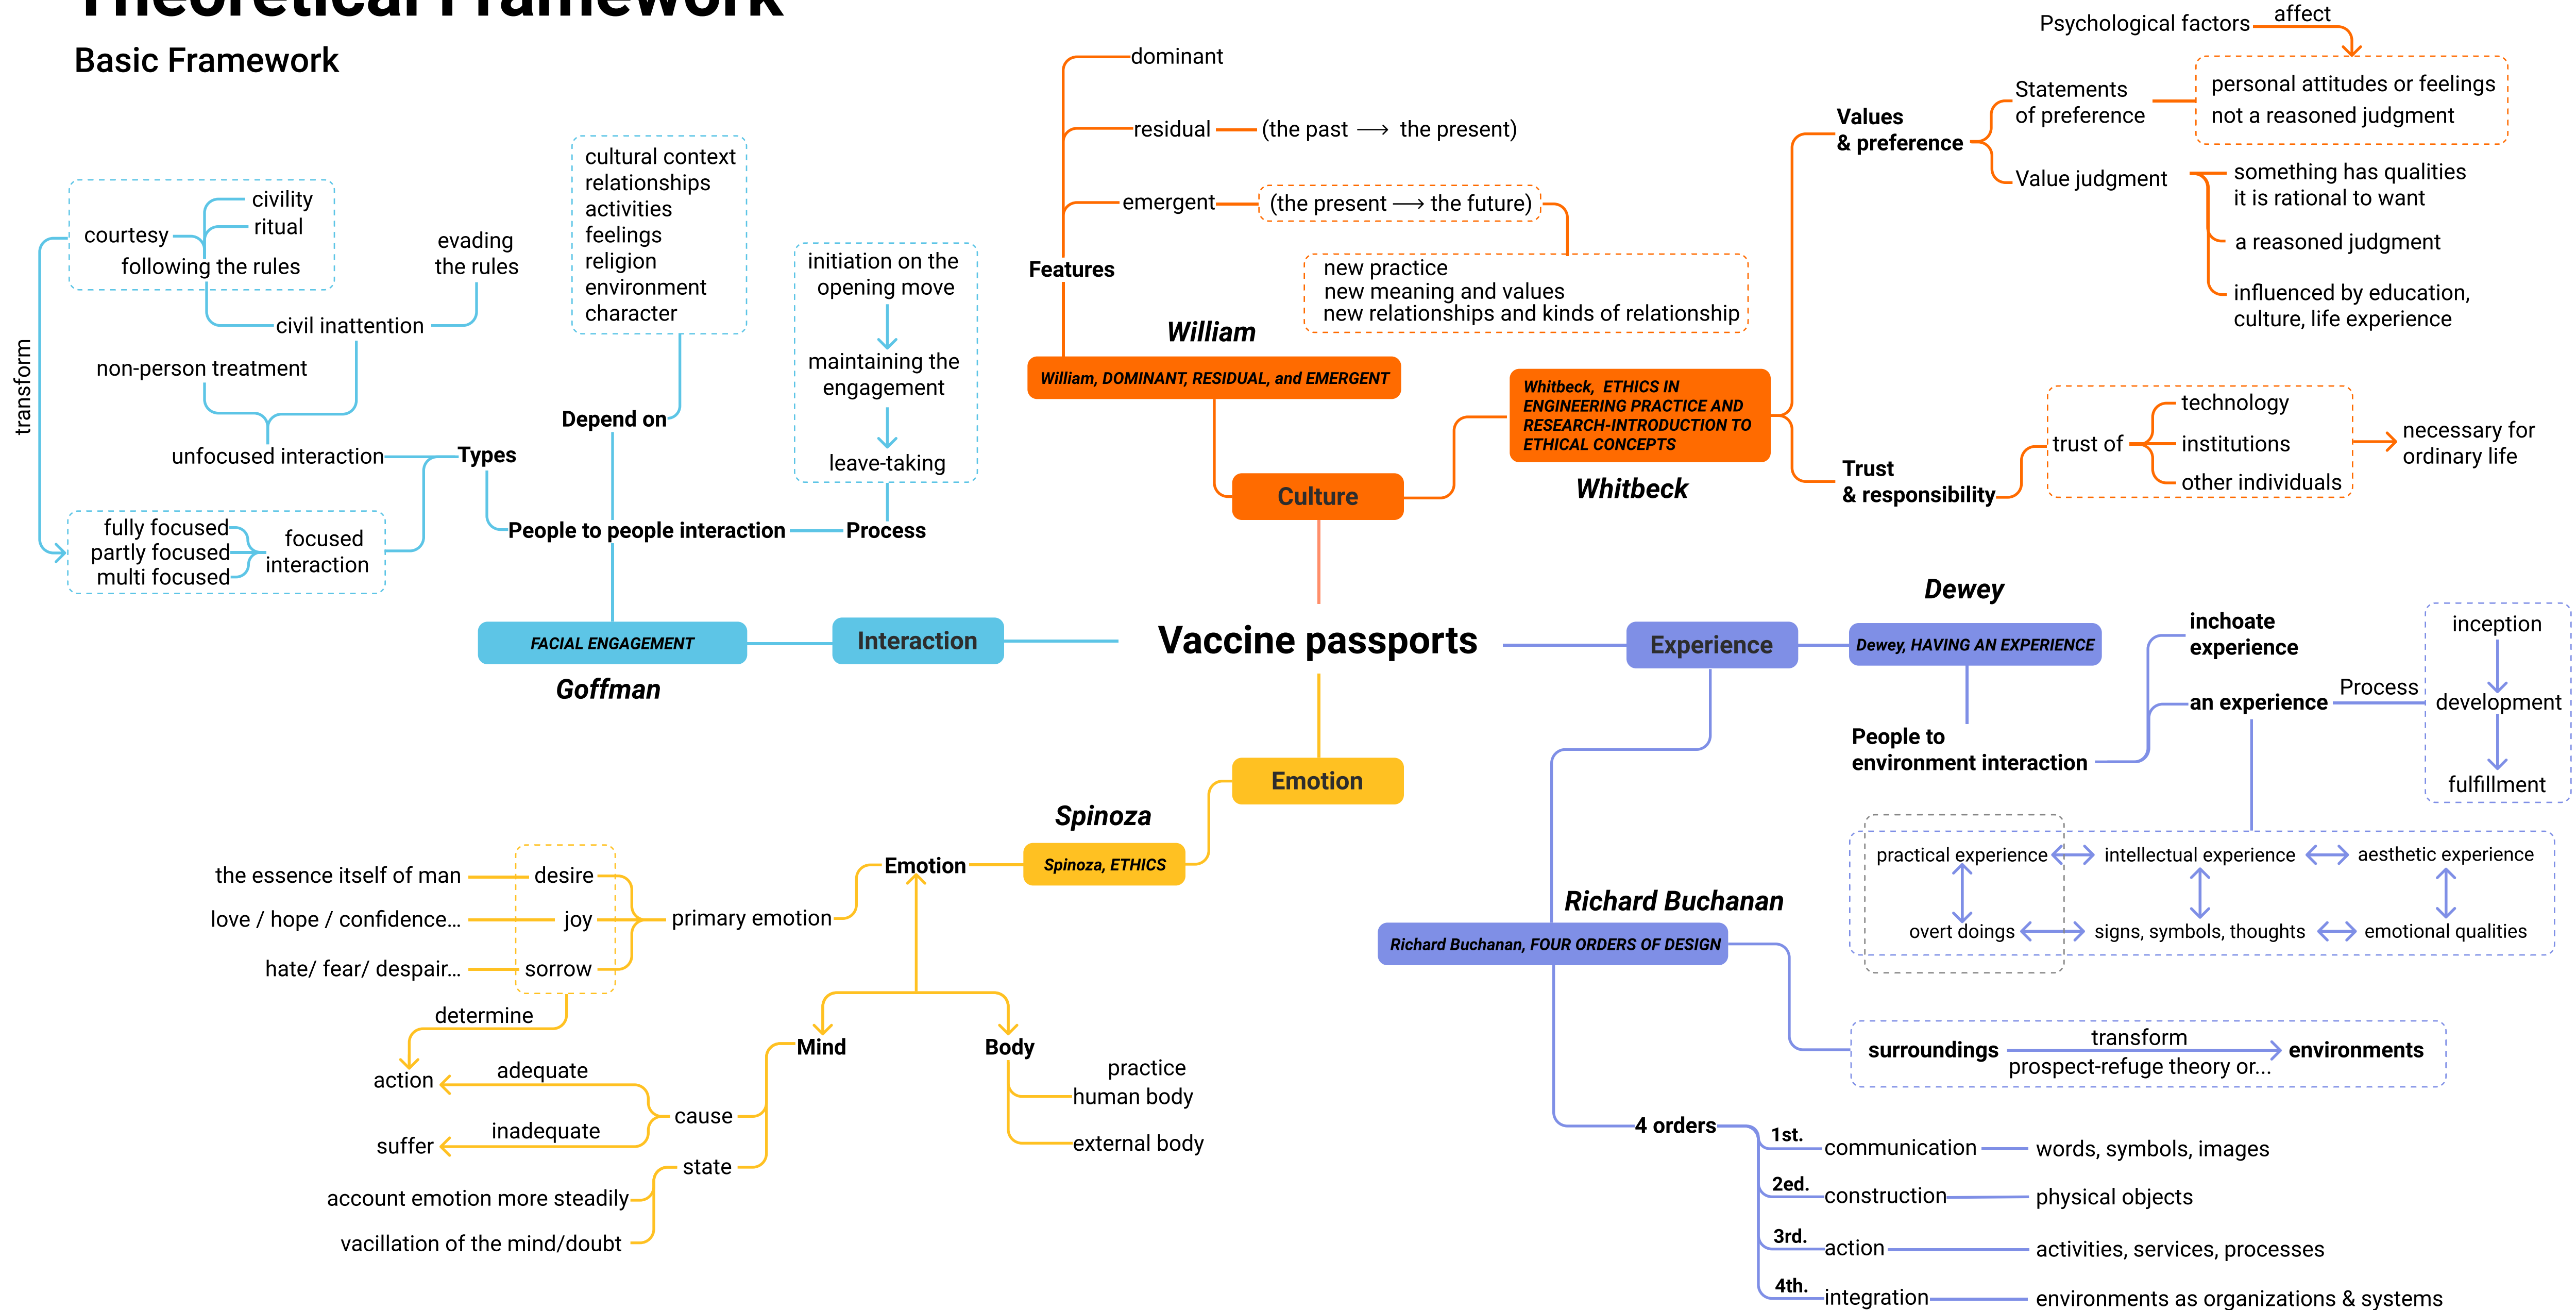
Theoretical Framework

Basic Framework

Vaccine passports

Culture

William, DOMINANT, RESIDUAL, and EMERGENT

William

Features

dominant

residual (the past ⟶ the present)

emergent (the present ⟶ the future)

new practice
new meaning and values
new relationships and kinds of relationship

Whitbeck, ETHICS IN ENGINEERING PRACTICE AND RESEARCH-INTRODUCTION TO ETHICAL CONCEPTS

Whitbeck

Values & preference

Statements of preference

personal attitudes or feelings not a reasoned judgment

Psychological factors affect

Value judgment

something has qualities it is rational to want

a reasoned judgment

influenced by education, culture, life experience

Trust & responsibility

trust of

technology
institutions
other individuals

necessary for ordinary life

Interaction

FACIAL ENGAGEMENT

Goffman

People to people interaction

Types

unfocused interaction

non-person treatment

civil inattention

courtesy

civility
ritual

following the rules

evading the rules

fully focused
partly focused
multi focused

focused interaction

transform

Depend on

cultural context
relationships
activities
feelings
religion
environment
character

Process

initiation on the opening move

maintaining the engagement

leave-taking

Experience

Dewey, HAVING AN EXPERIENCE

Dewey

People to environment interaction

inchoate experience

an experience

Process

inception

development

fulfillment

Richard Buchanan

Richard Buchanan, FOUR ORDERS OF DESIGN

practical experience ⟷ intellectual experience ⟷ aesthetic experience

overt doings ⟷ signs, symbols, thoughts ⟷ emotional qualities

surroundings transform prospect-refuge theory or... environments

4 orders

1st. communication words, symbols, images

2ed. construction physical objects

3rd. action activities, services, processes

4th. integration environments as organizations & systems

Emotion

Spinoza, ETHICS

Spinoza

Emotion

primary emotion

the essence itself of man desire

love / hope / confidence... joy

hate/ fear/ despair... sorrow

determine

action

adequate

inadequate

suffer

cause

Mind

Body

state

account emotion more steadily

vacillation of the mind/doubt

practice

human body

external body